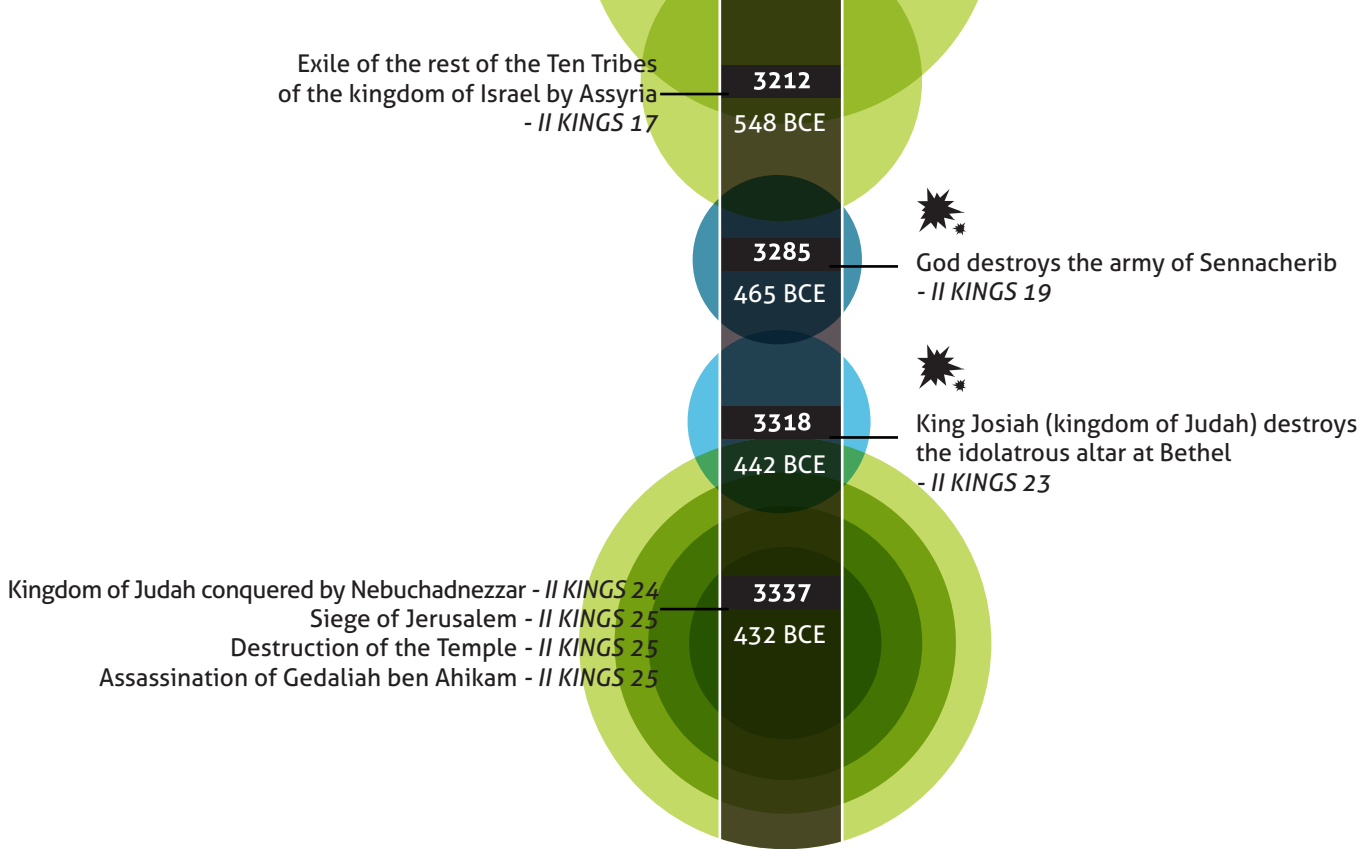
Exile of the rest of the Ten Tribes of the kingdom of Israel by Assyria - II KINGS 17

3212
548 BCE

3285
465 BCE

God destroys the army of Sennacherib - II KINGS 19

3318
442 BCE

King Josiah (kingdom of Judah) destroys the idolatrous altar at Bethel - II KINGS 23

Kingdom of Judah conquered by Nebuchadnezzar - II KINGS 24
Siege of Jerusalem - II KINGS 25
Destruction of the Temple - II KINGS 25
Assassination of Gedaliah ben Ahikam - II KINGS 25

3337
432 BCE